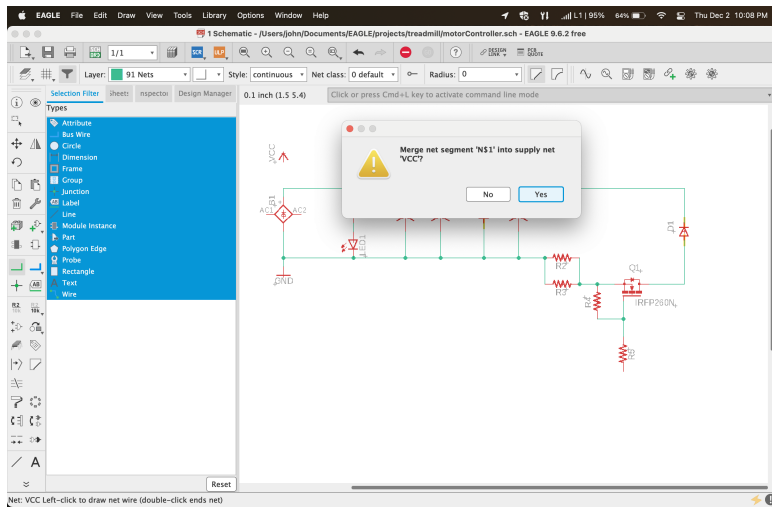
EAGLE File Edit Draw View Tools Library Options Window Help

L1 | 95% 64% Thu Dec 2 10:08 PM

1 Schematic - /Users/john/Documents/EAGLE/projects/treadmill/motorController.sch - EAGLE 9.6.2 free

1/1

DESIGN LINK PCB QUOTE

Layer: 91 Nets Style: continuous Net class: 0 default Radius: 0

Selection Filter heets nspector Design Manager

0.1 inch (1.5 5.4) Click or press Cmd+L key to activate command line mode

Types

Attribute
Bus Wire
Circle
Dimension
Frame
Group
Junction
Label
Line
Module Instance
Part
Polygon Edge
Probe
Rectangle
Text
Wire

Reset

VCC
AC1 AC2
GND
R2
R3
R4
Q1
IRFP260N
D1
R5

Merge net segment 'N$1' into supply net 'VCC'?

No Yes

Net: VCC Left-click to draw net wire (double-click ends net)